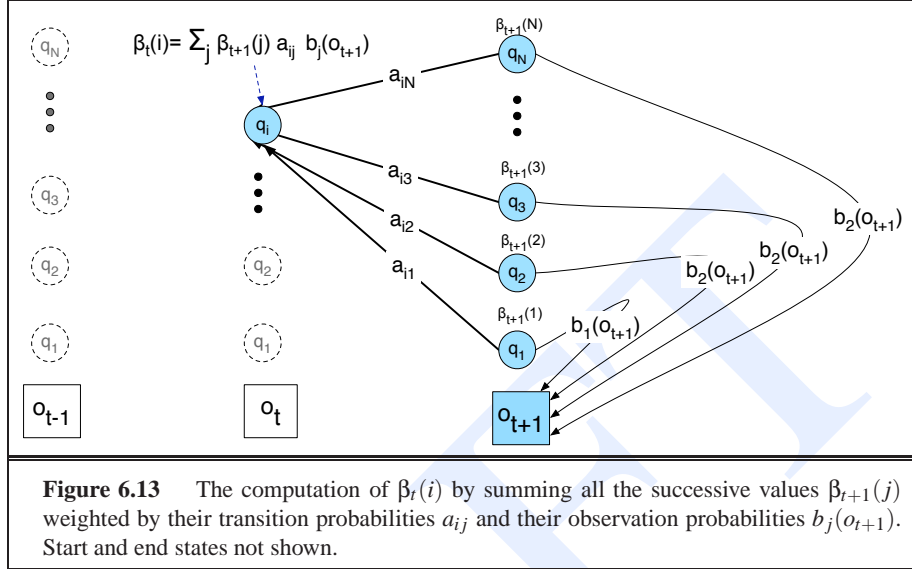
$q_N$

$q_3$

$q_2$

$q_1$

$o_{t-1}$

$\beta_t(i) = \sum_j \beta_{t+1}(j)\ a_{ij}\ b_j(o_{t+1})$

$q_i$

$q_2$

$q_1$

$o_t$

$a_{iN}$

$a_{i3}$

$a_{i2}$

$a_{i1}$

$\beta_{t+1}(N)$

$q_N$

$\beta_{t+1}(3)$

$q_3$

$\beta_{t+1}(2)$

$q_2$

$\beta_{t+1}(1)$

$q_1$

$o_{t+1}$

$b_1(o_{t+1})$

$b_2(o_{t+1})$

$b_2(o_{t+1})$

$b_2(o_{t+1})$

**Figure 6.13** The computation of $\beta_t(i)$ by summing all the successive values $\beta_{t+1}(j)$ weighted by their transition probabilities $a_{ij}$ and their observation probabilities $b_j(o_{t+1})$. Start and end states not shown.